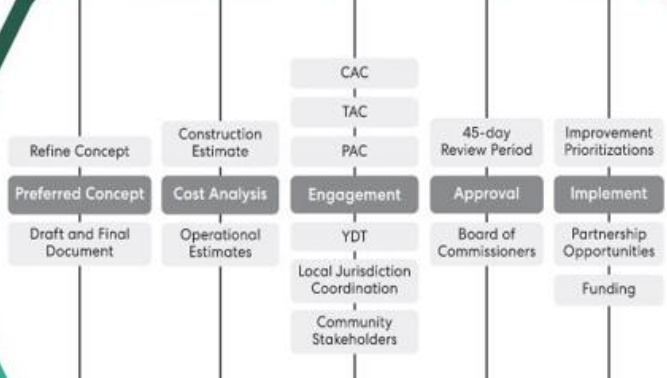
Refine Concept

Preferred Concept

Draft and Final Document

Construction Estimate

Cost Analysis

Operational Estimates

CAC

TAC

PAC

Engagement

YDT

Local Jurisdiction Coordination

Community Stakeholders

45-day Review Period

Approval

Board of Commissioners

Improvement Prioritizations

Implement

Partnership Opportunities

Funding